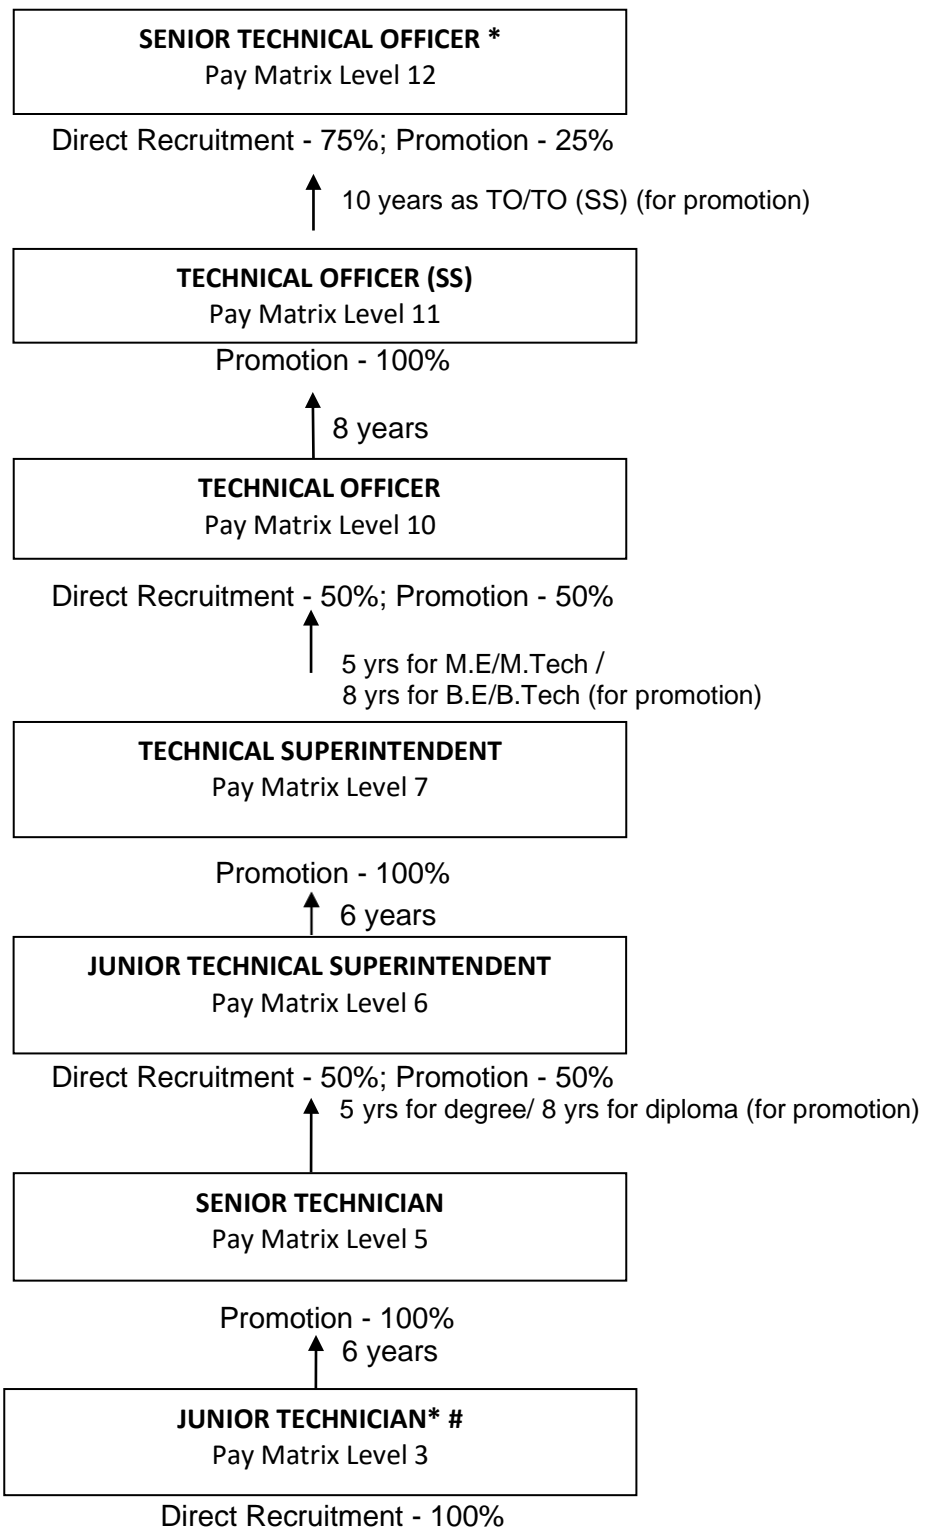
**SENIOR TECHNICAL OFFICER ***
Pay Matrix Level 12

Direct Recruitment - 75%; Promotion - 25%

10 years as TO/TO (SS) (for promotion)

**TECHNICAL OFFICER (SS)**
Pay Matrix Level 11

Promotion - 100%

8 years

**TECHNICAL OFFICER**
Pay Matrix Level 10

Direct Recruitment - 50%; Promotion - 50%

5 yrs for M.E/M.Tech /
8 yrs for B.E/B.Tech (for promotion)

**TECHNICAL SUPERINTENDENT**
Pay Matrix Level 7

Promotion - 100%

6 years

**JUNIOR TECHNICAL SUPERINTENDENT**
Pay Matrix Level 6

Direct Recruitment - 50%; Promotion - 50%

5 yrs for degree/ 8 yrs for diploma (for promotion)

**SENIOR TECHNICIAN**
Pay Matrix Level 5

Promotion - 100%

6 years

**JUNIOR TECHNICIAN* #**
Pay Matrix Level 3

Direct Recruitment - 100%